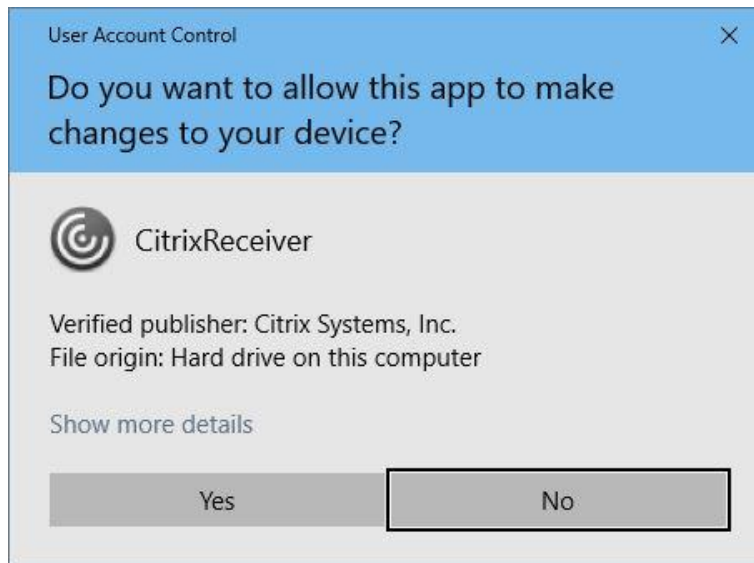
User Account Control

×

Do you want to allow this app to make changes to your device?

CitrixReceiver

Verified publisher: Citrix Systems, Inc.
File origin: Hard drive on this computer

Show more details

Yes

No